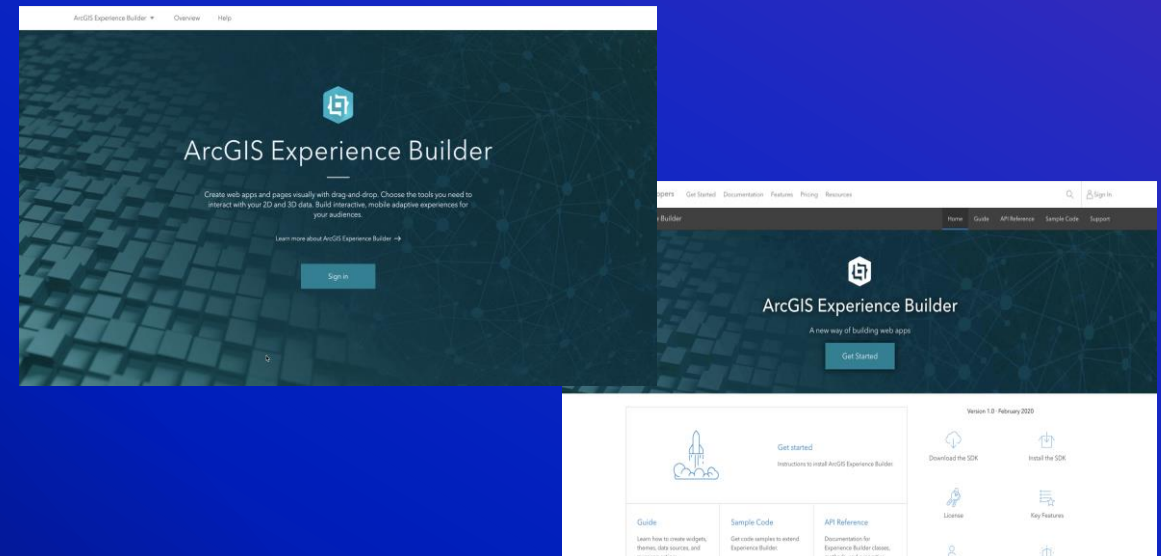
ArcGIS Experience Builder ▾ Overview Help

ArcGIS Experience Builder

Create web apps and pages visually with drag-and-drop. Choose the tools you need to interact with your 2D and 3D data. Build interactive, mobile adaptive experiences for your audiences.

Learn more about ArcGIS Experience Builder →

Sign in

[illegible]opers Get Started Documentation Features Pricing Resources

Sign In

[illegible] Builder

Home Guide API Reference Sample Code Support

ArcGIS Experience Builder

A new way of building web apps

Get Started

Version 1.0 · February 2020

Get started

Instructions to install ArcGIS Experience Builder

Download the SDK

Install the SDK

License

Key Features

Guide

Learn how to create widgets, themes, data sources, and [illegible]

Sample Code

Get code samples to extend Experience Builder

API Reference

Documentation for Experience Builder classes, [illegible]